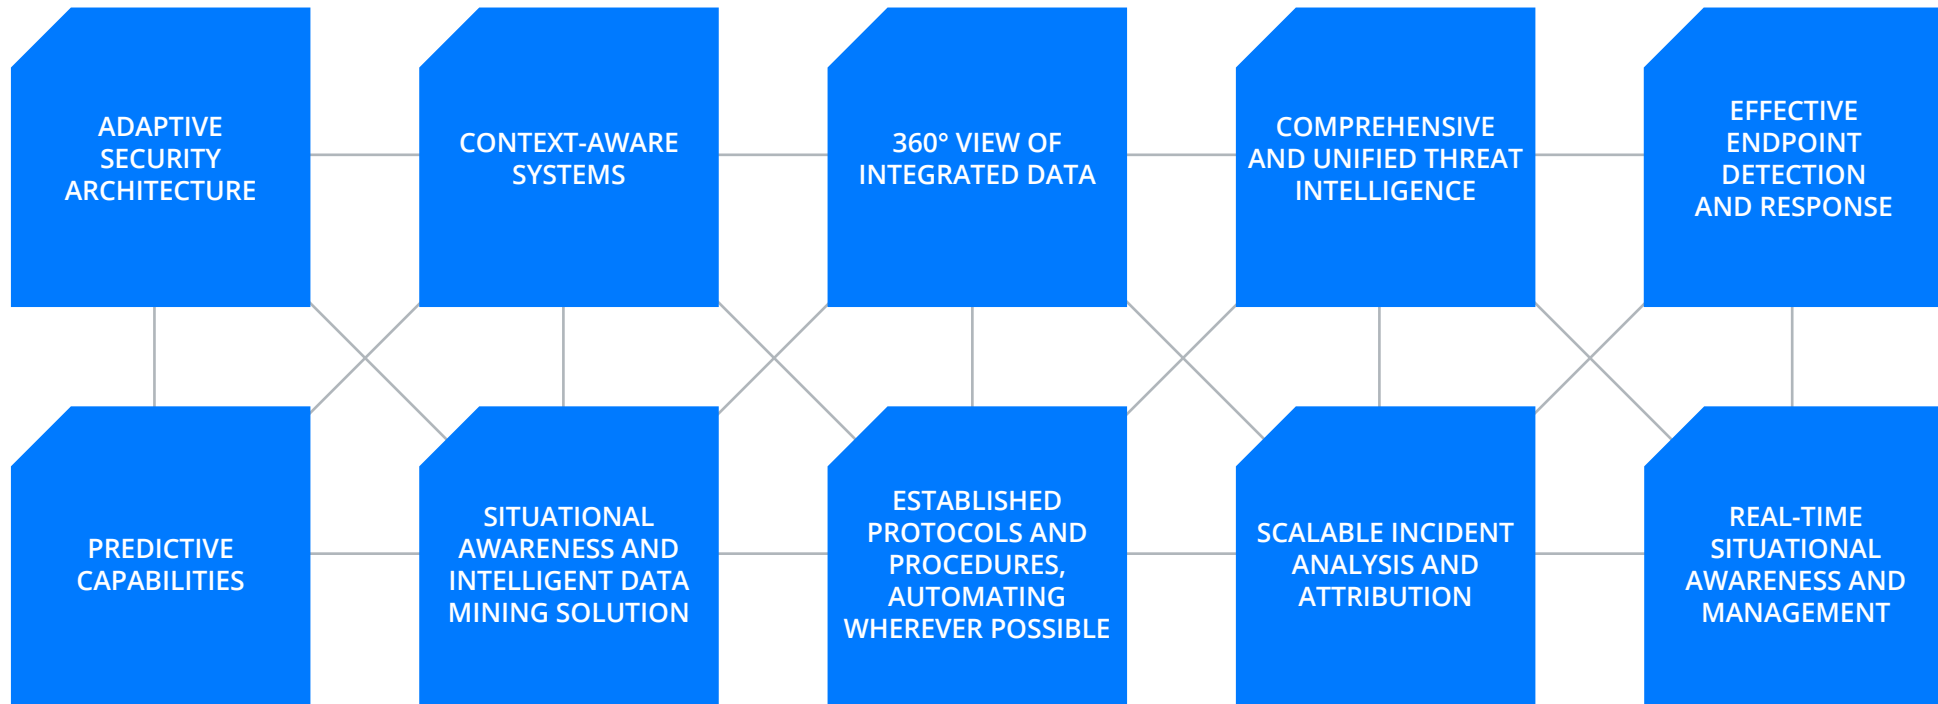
ADAPTIVE SECURITY ARCHITECTURE

CONTEXT-AWARE SYSTEMS

360° VIEW OF INTEGRATED DATA

COMPREHENSIVE AND UNIFIED THREAT INTELLIGENCE

EFFECTIVE ENDPOINT DETECTION AND RESPONSE

PREDICTIVE CAPABILITIES

SITUATIONAL AWARENESS AND INTELLIGENT DATA MINING SOLUTION

ESTABLISHED PROTOCOLS AND PROCEDURES, AUTOMATING WHEREVER POSSIBLE

SCALABLE INCIDENT ANALYSIS AND ATTRIBUTION

REAL-TIME SITUATIONAL AWARENESS AND MANAGEMENT